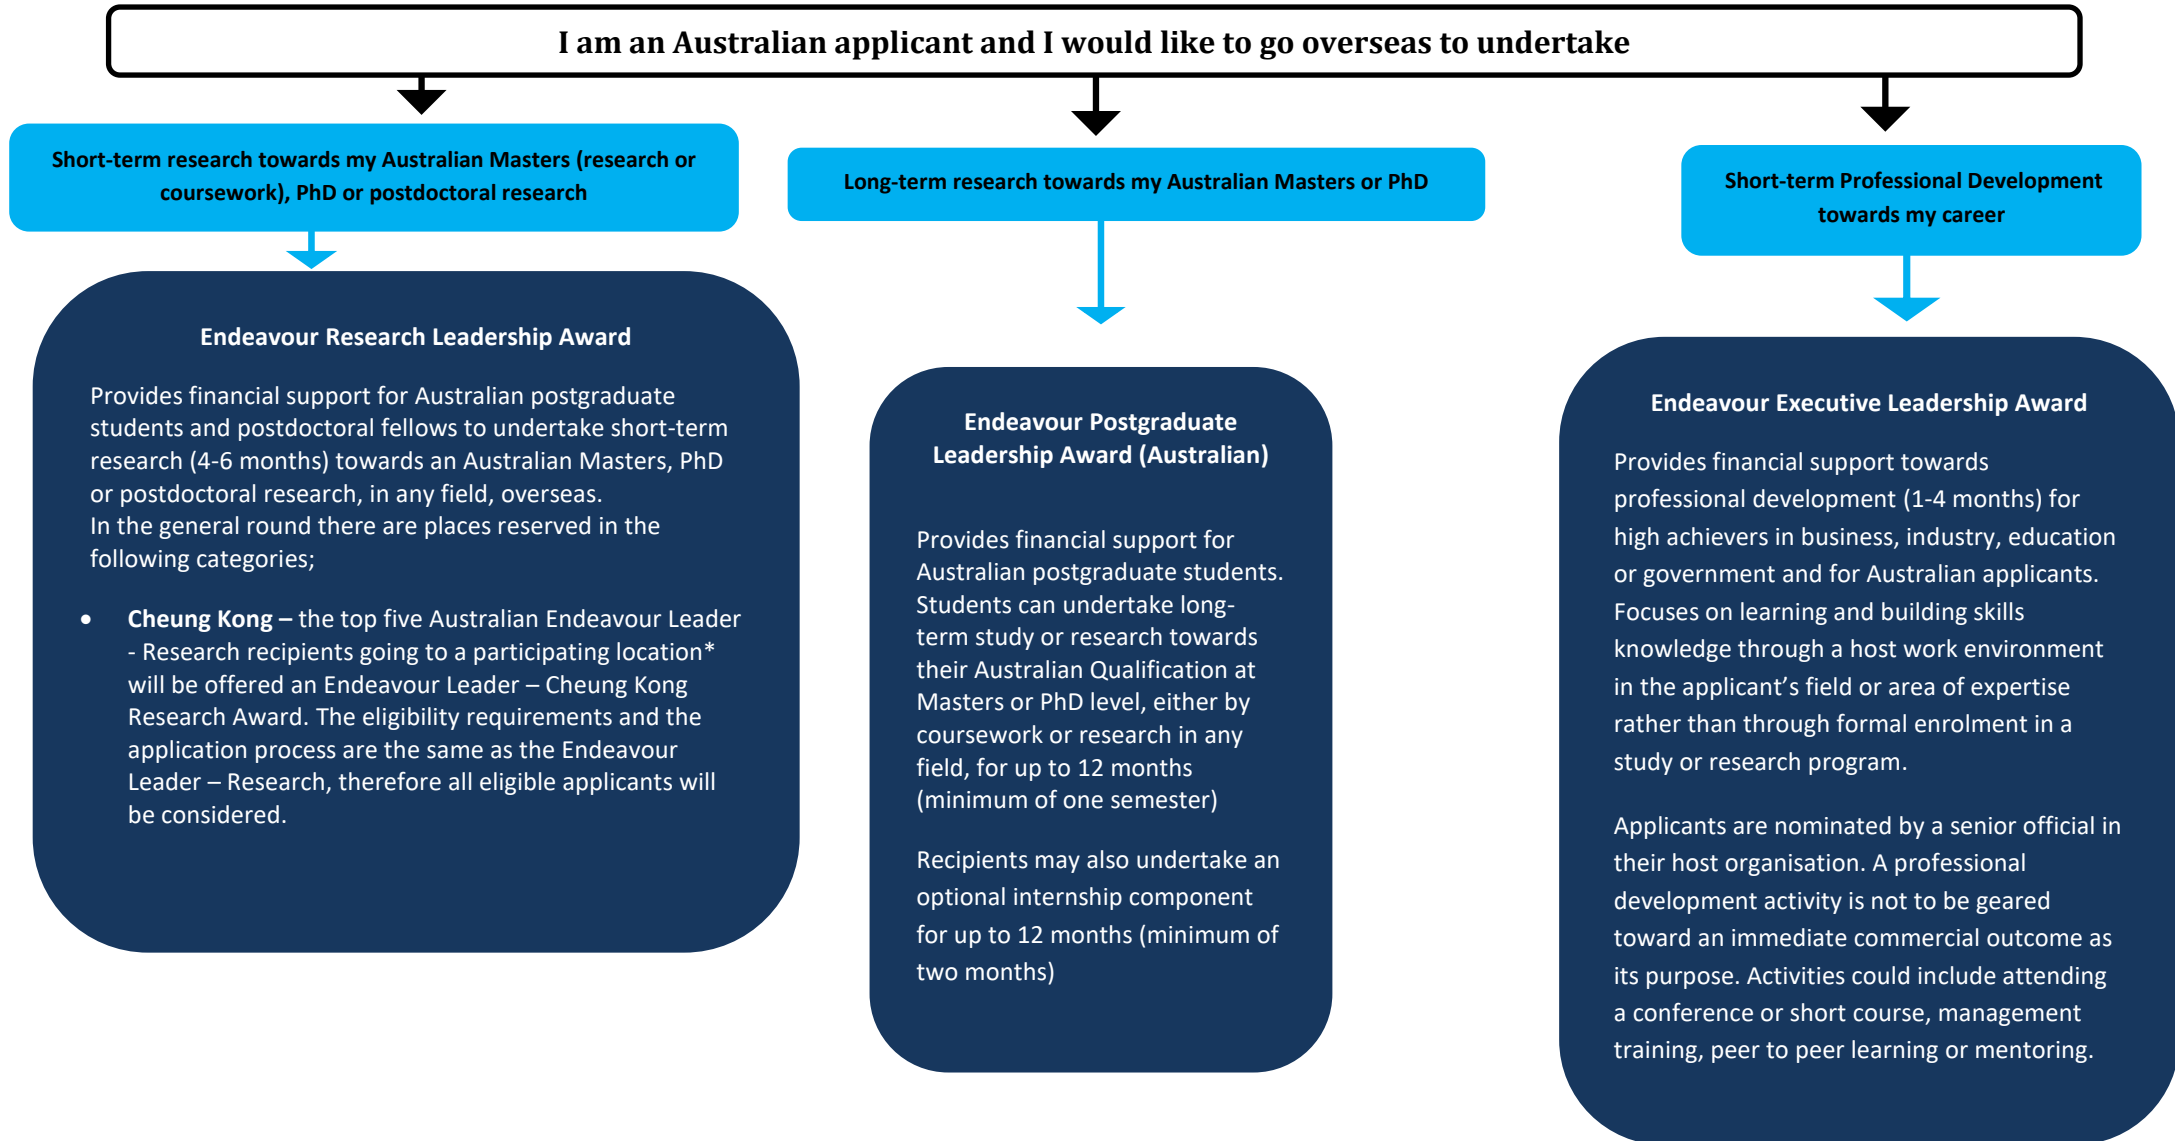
I am an Australian applicant and I would like to go overseas to undertake

Short-term research towards my Australian Masters (research or coursework), PhD or postdoctoral research

Endeavour Research Leadership Award

Provides financial support for Australian postgraduate students and postdoctoral fellows to undertake short-term research (4-6 months) towards an Australian Masters, PhD or postdoctoral research, in any field, overseas.
In the general round there are places reserved in the following categories;

- **Cheung Kong –** the top five Australian Endeavour Leader - Research recipients going to a participating location* will be offered an Endeavour Leader – Cheung Kong Research Award. The eligibility requirements and the application process are the same as the Endeavour Leader – Research, therefore all eligible applicants will be considered.

Long-term research towards my Australian Masters or PhD

Endeavour Postgraduate Leadership Award (Australian)

Provides financial support for Australian postgraduate students. Students can undertake long-term study or research towards their Australian Qualification at Masters or PhD level, either by coursework or research in any field, for up to 12 months (minimum of one semester)

Recipients may also undertake an optional internship component for up to 12 months (minimum of two months)

Short-term Professional Development towards my career

Endeavour Executive Leadership Award

Provides financial support towards professional development (1-4 months) for high achievers in business, industry, education or government and for Australian applicants. Focuses on learning and building skills knowledge through a host work environment in the applicant's field or area of expertise rather than through formal enrolment in a study or research program.

Applicants are nominated by a senior official in their host organisation. A professional development activity is not to be geared toward an immediate commercial outcome as its purpose. Activities could include attending a conference or short course, management training, peer to peer learning or mentoring.